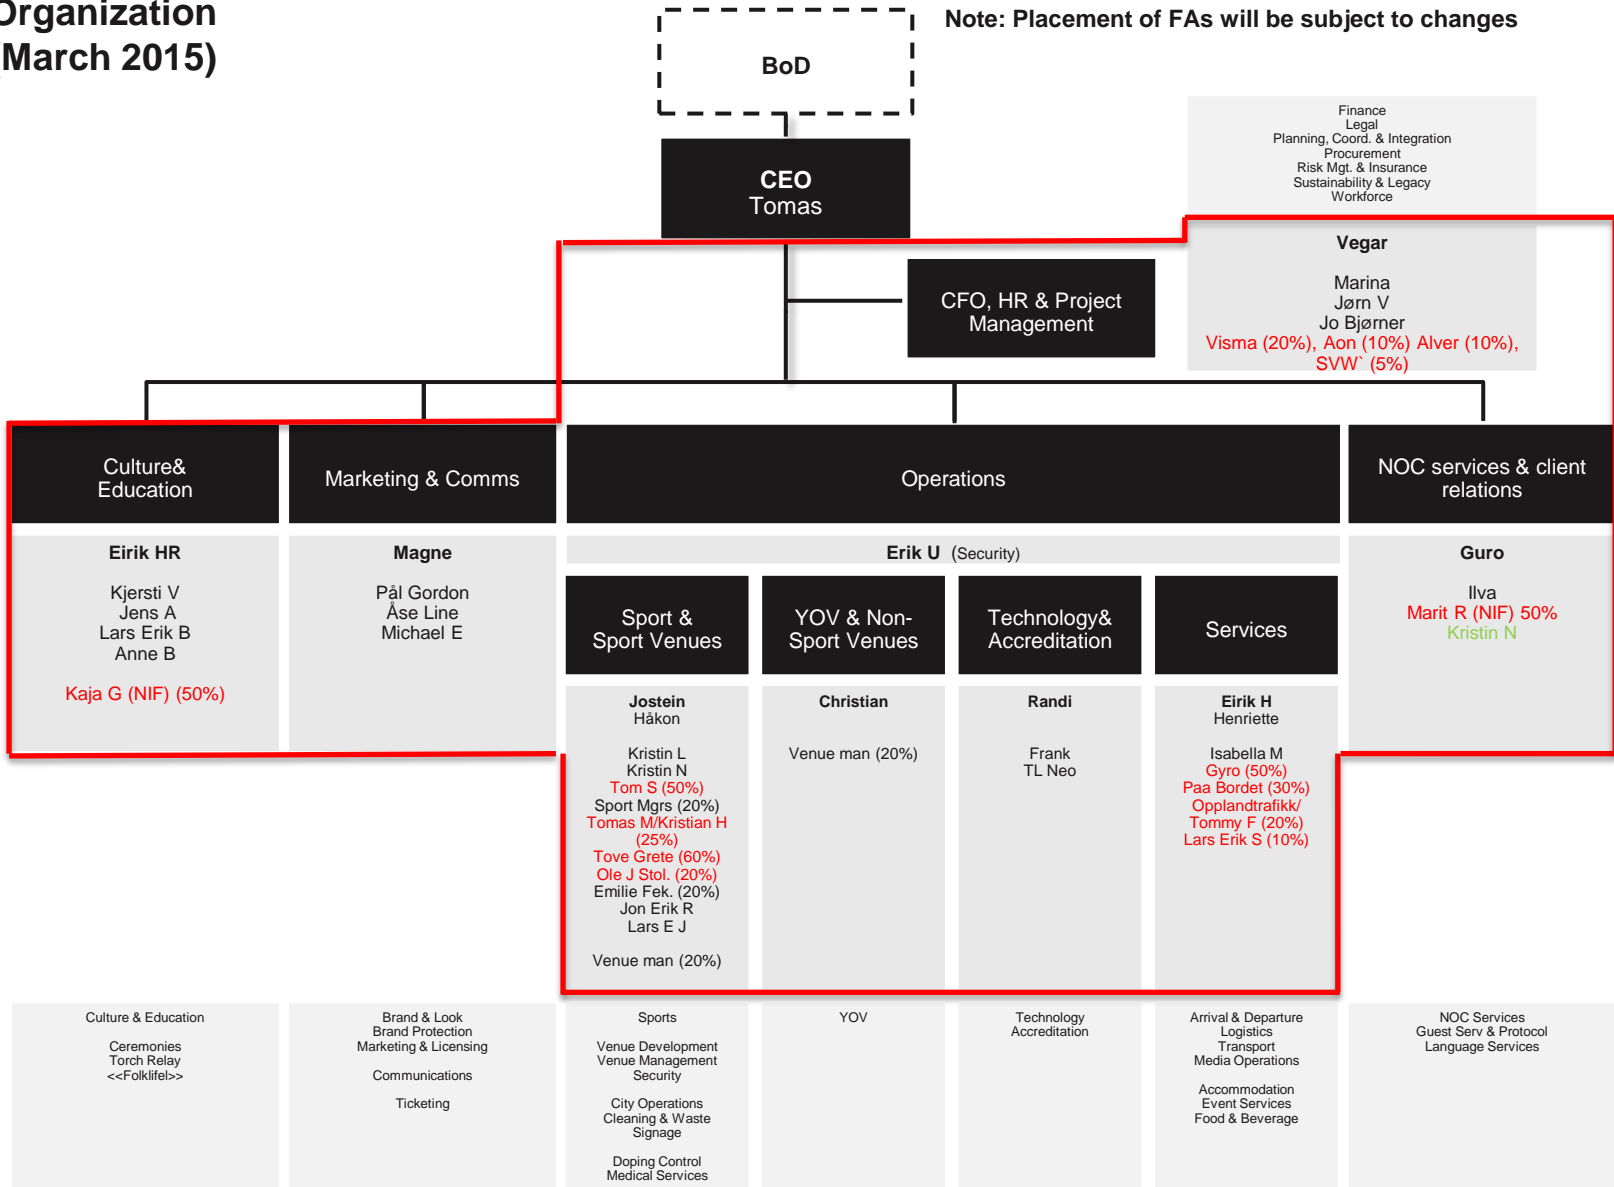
Organization
(March 2015)

BoD

Note: Placement of FAs will be subject to changes

CEO
Tomas

Finance
Legal
Planning, Coord. & Integration
Procurement
Risk Mgt. & Insurance
Sustainability & Legacy
Workforce

Vegar

Marina
Jørn V
Jo Bjørner
Visma (20%), Aon (10%) Alver (10%), SVW` (5%)

CFO, HR & Project Management

Culture& Education

Eirik HR

Kjersti V
Jens A
Lars Erik B
Anne B

Kaja G (NIF) (50%)

Marketing & Comms

Magne

Pål Gordon
Åse Line
Michael E

Operations

Erik U (Security)

Sport & Sport Venues

Jostein
Håkon

Kristin L
Kristin N
Tom S (50%)
Sport Mgrs (20%)
Tomas M/Kristian H (25%)
Tove Grete (60%)
Ole J Stol. (20%)
Emilie Fek. (20%)
Jon Erik R
Lars E J

Venue man (20%)

YOV & Non-Sport Venues

Christian

Venue man (20%)

Technology& Accreditation

Randi

Frank
TL Neo

Services

Eirik H
Henriette

Isabella M
Gyro (50%)
Paa Bordet (30%)
Opplandtrafikk/ Tommy F (20%)
Lars Erik S (10%)

NOC services & client relations

Guro

Ilva
Marit R (NIF) 50%
Kristin N

Culture & Education

Ceremonies
Torch Relay
<<Folklifel>>

Brand & Look
Brand Protection
Marketing & Licensing

Communications

Ticketing

Sports

Venue Development
Venue Management
Security

City Operations
Cleaning & Waste
Signage

Doping Control
Medical Services

YOV

Technology
Accreditation

Arrival & Departure
Logistics
Transport
Media Operations

Accommodation
Event Services
Food & Beverage

NOC Services
Guest Serv & Protocol
Language Services